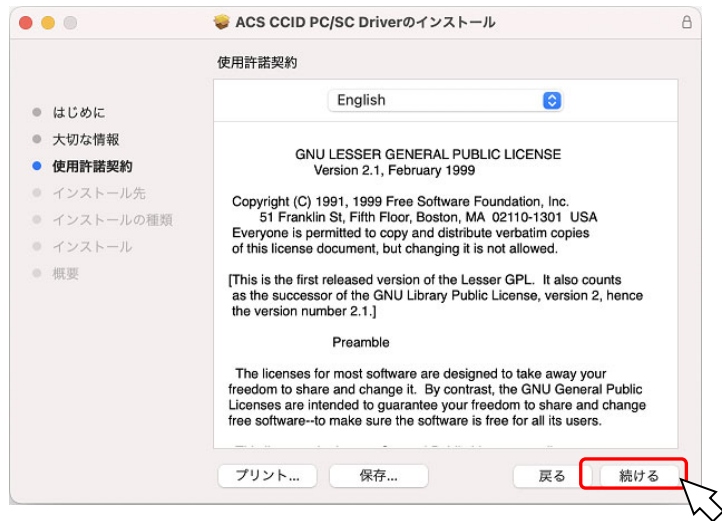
ACS CCID PC/SC Driverのインストール

使用許諾契約

はじめに
大切な情報
使用許諾契約
インストール先
インストールの種類
インストール
概要

English

GNU LESSER GENERAL PUBLIC LICENSE
Version 2.1, February 1999

Copyright (C) 1991, 1999 Free Software Foundation, Inc.
51 Franklin St, Fifth Floor, Boston, MA 02110-1301 USA
Everyone is permitted to copy and distribute verbatim copies of this license document, but changing it is not allowed.

[This is the first released version of the Lesser GPL. It also counts as the successor of the GNU Library Public License, version 2, hence the version number 2.1.]

Preamble

The licenses for most software are designed to take away your freedom to share and change it. By contrast, the GNU General Public Licenses are intended to guarantee your freedom to share and change free software--to make sure the software is free for all its users.

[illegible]

プリント...
保存...
戻る
続ける